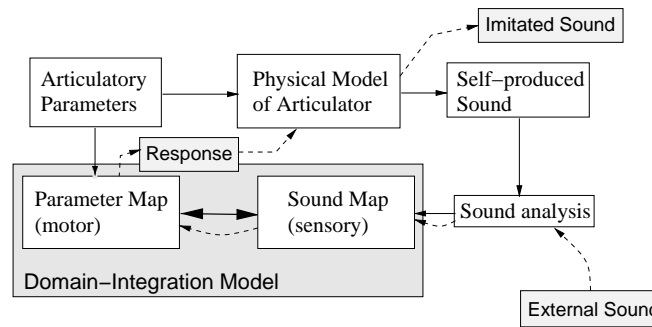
Imitated Sound

Articulatory Parameters

Physical Model of Articulator

Self−produced Sound

Response

Parameter Map (motor)

Sound Map (sensory)

Sound analysis

Domain−Integration Model

External Sound